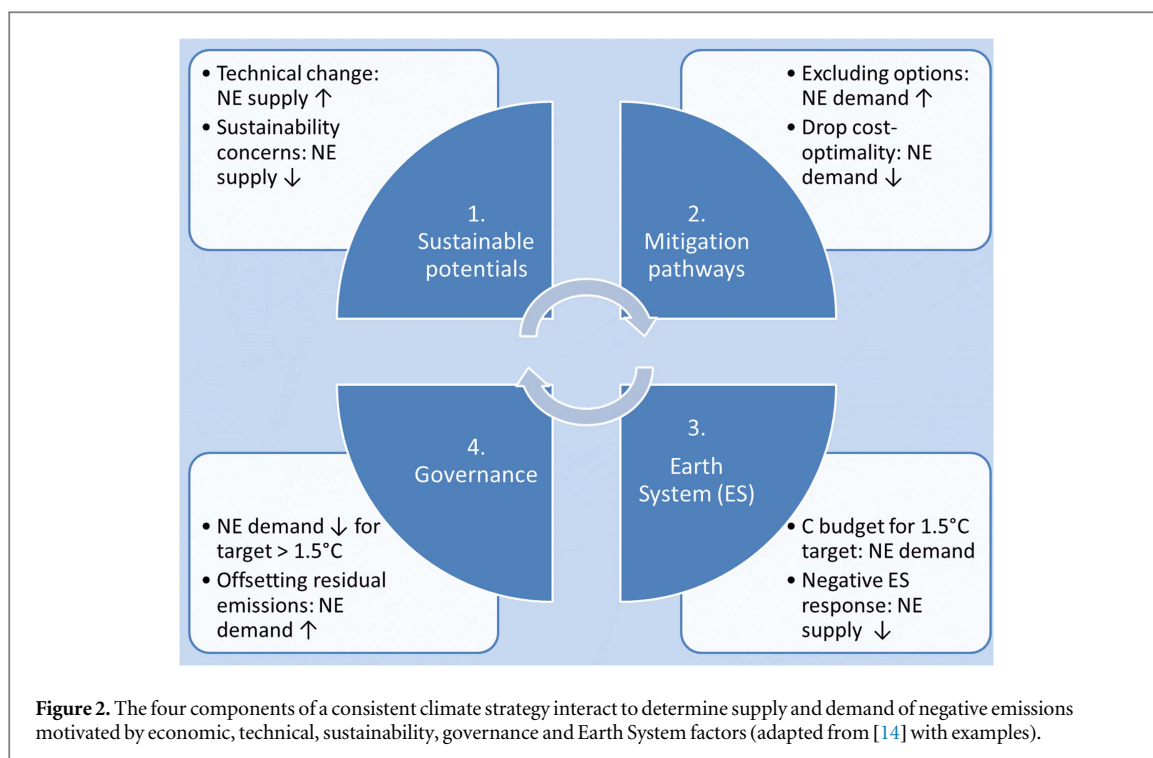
• Technical change: NE supply ↑
• Sustainability concerns: NE supply ↓

• Excluding options: NE demand ↑
• Drop cost-optimality: NE demand ↓

1. Sustainable potentials

2. Mitigation pathways

4. Governance

3. Earth System (ES)

• NE demand ↓ for target > 1.5°C
• Offsetting residual emissions: NE demand ↑

• C budget for 1.5°C target: NE demand
• Negative ES response: NE supply ↓

**Figure 2.** The four components of a consistent climate strategy interact to determine supply and demand of negative emissions motivated by economic, technical, sustainability, governance and Earth System factors (adapted from [14] with examples).